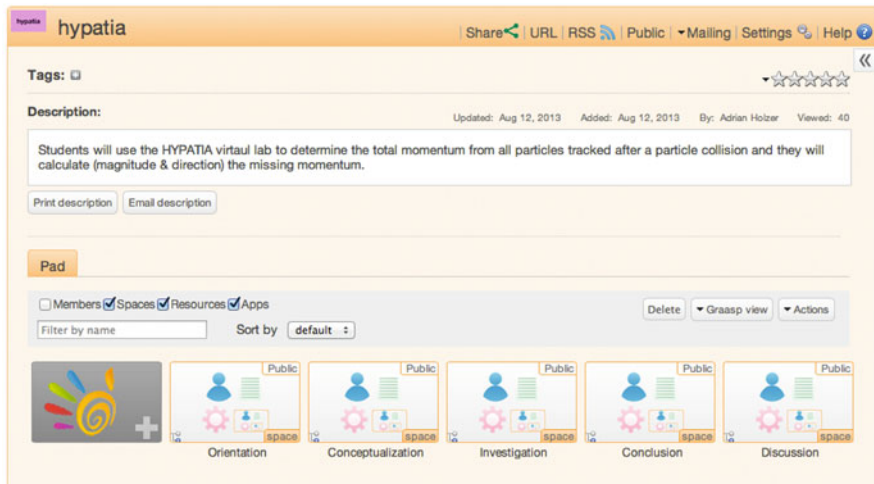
hypatia

hypatia

Share | URL | RSS | Public | Mailing | Settings | Help

Tags:

Description:

Updated: Aug 12, 2013 Added: Aug 12, 2013 By: Adrian Holzer Viewed: 40

Students will use the HYPATIA virtaul lab to determine the total momentum from all particles tracked after a particle collision and they will calculate (magnitude & direction) the missing momentum.

Print description Email description

Pad

Members Spaces Resources Apps

Delete Graasp view Actions

Filter by name

Sort by default

Public space Orientation

Public space Conceptualization

Public space Investigation

Public space Conclusion

Public space Discussion